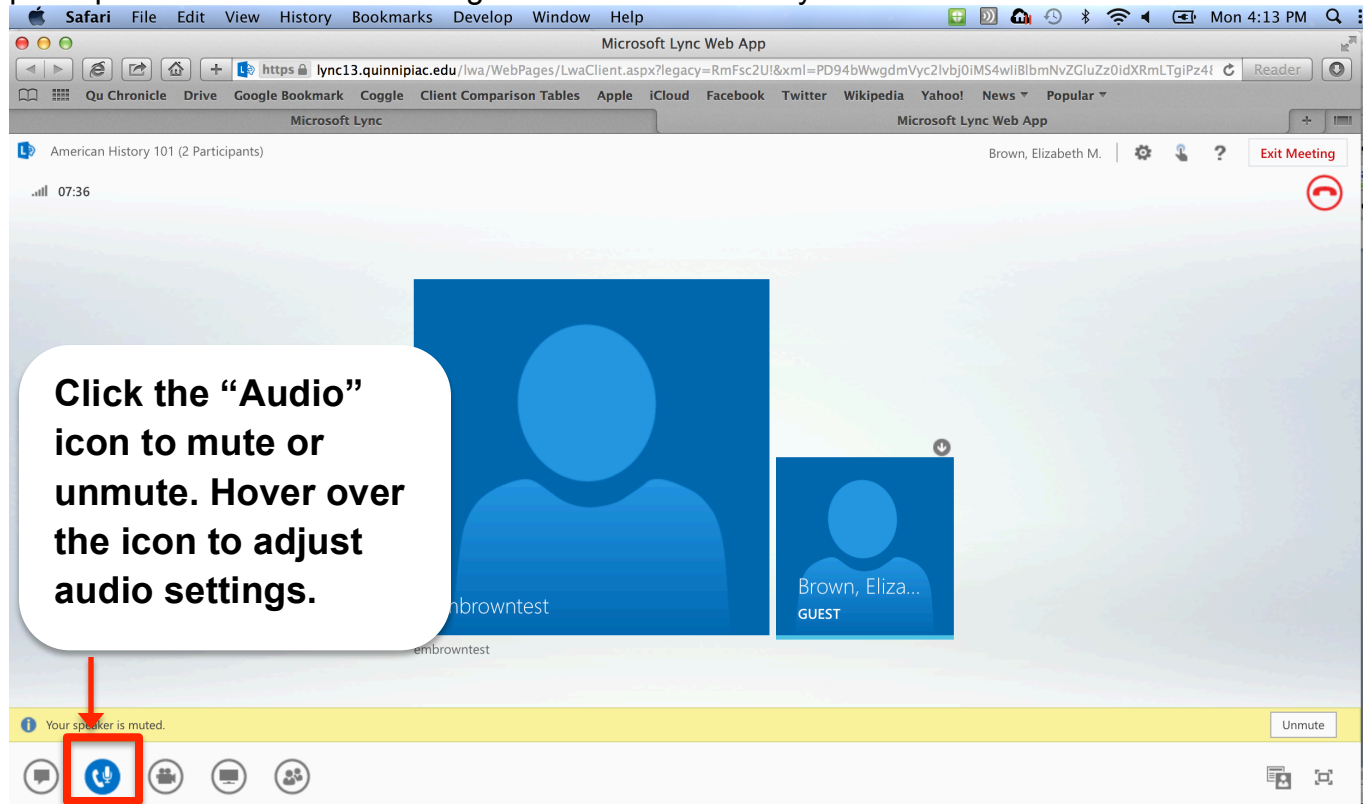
Safari File Edit View History Bookmarks Develop Window Help
Mon 4:13 PM

Microsoft Lync Web App

https lync13.quinnipiac.edu/lwa/WebPages/LwaClient.aspx?legacy=RmFsc2U!&xml=PD94bWwgdmVyc2lvbj0iMS4wIiBlbmNvZGluZz0idXRmLTgiPz4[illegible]
Reader

Qu Chronicle Drive Google Bookmark Coggle Client Comparison Tables Apple iCloud Facebook Twitter Wikipedia Yahoo! News Popular

Microsoft Lync
Microsoft Lync Web App

American History 101 (2 Participants)
Brown, Elizabeth M.
Exit Meeting

07:36

Click the “Audio” icon to mute or unmute. Hover over the icon to adjust audio settings.

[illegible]mbrowntest
embrowntest

Brown, Eliza...
GUEST

Your speaker is muted.
Unmute